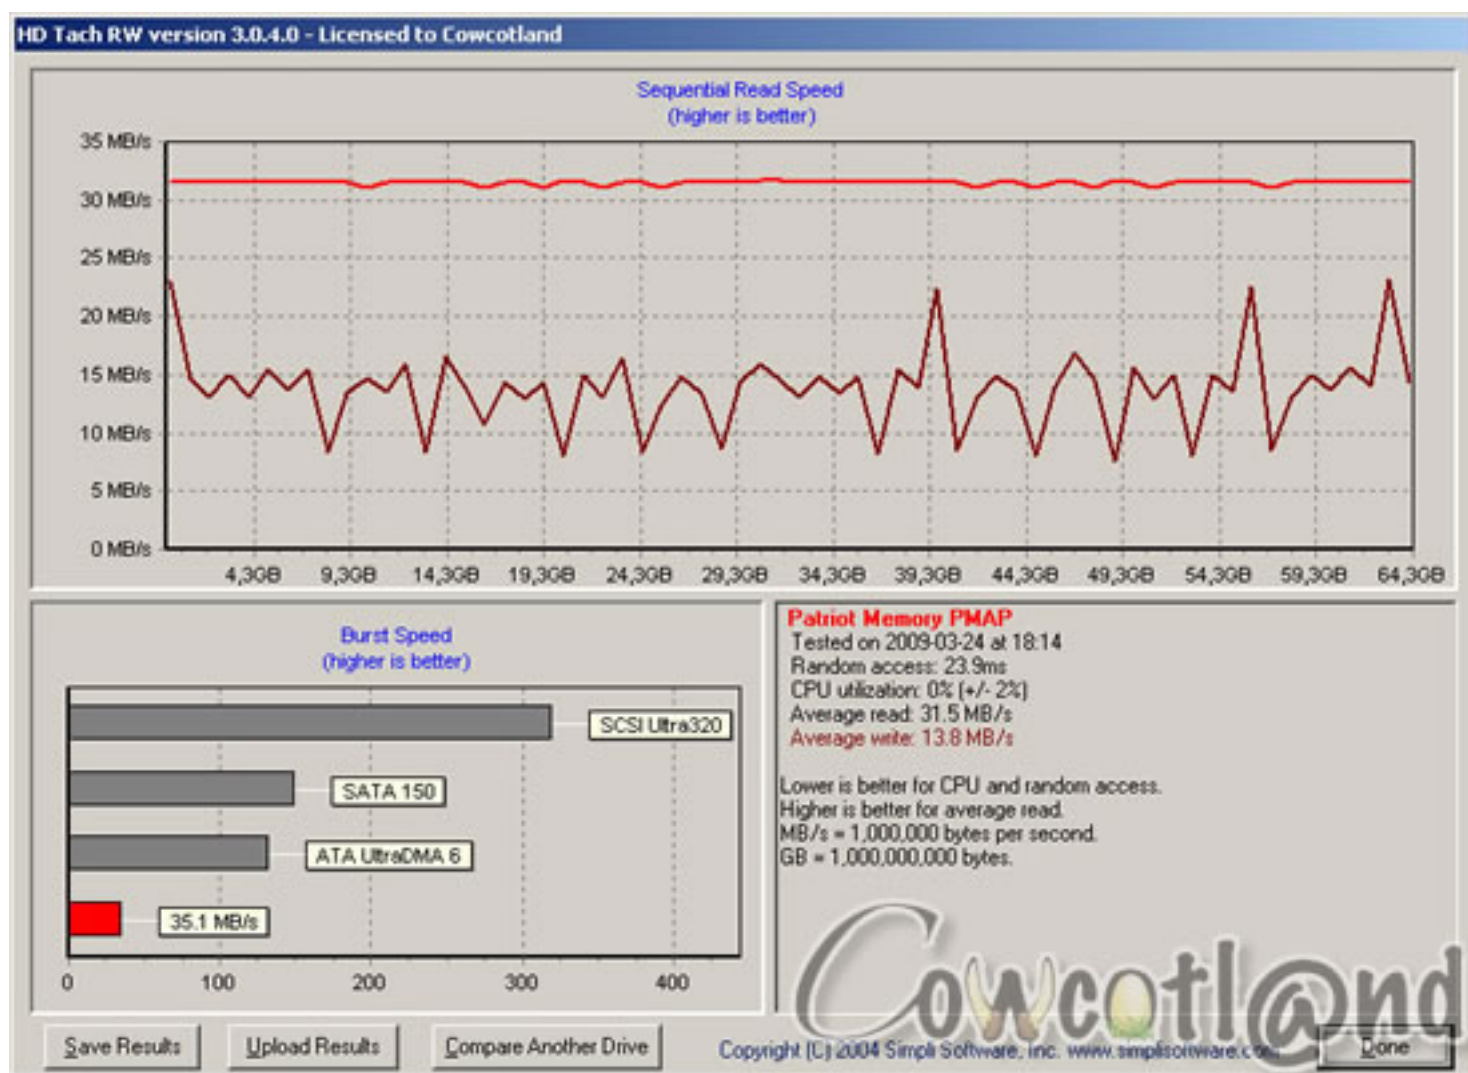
HD Tach RW version 3.0.4.0 - Licensed to Cowcotland

Sequential Read Speed
(higher is better)

35 MB/s
30 MB/s
25 MB/s
20 MB/s
15 MB/s
10 MB/s
5 MB/s
0 MB/s

4,3GB 9,3GB 14,3GB 19,3GB 24,3GB 29,3GB 34,3GB 39,3GB 44,3GB 49,3GB 54,3GB 59,3GB 64,3GB

Burst Speed
(higher is better)

SCSI Ultra320
SATA 150
ATA UltraDMA 6
35.1 MB/s

0 100 200 300 400

Patriot Memory PMAP
Tested on 2009-03-24 at 18:14
Random access: 23.9ms
CPU utilization: 0% (+/- 2%)
Average read: 31.5 MB/s
Average write: 13.8 MB/s

Lower is better for CPU and random access.
Higher is better for average read.
MB/s = 1,000,000 bytes per second.
GB = 1,000,000,000 bytes.

Cowcotl@nd

Save Results
Upload Results
Compare Another Drive
Copyright (C) 2004 Simpli Software, Inc. www.simplisoftware.c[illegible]
Done